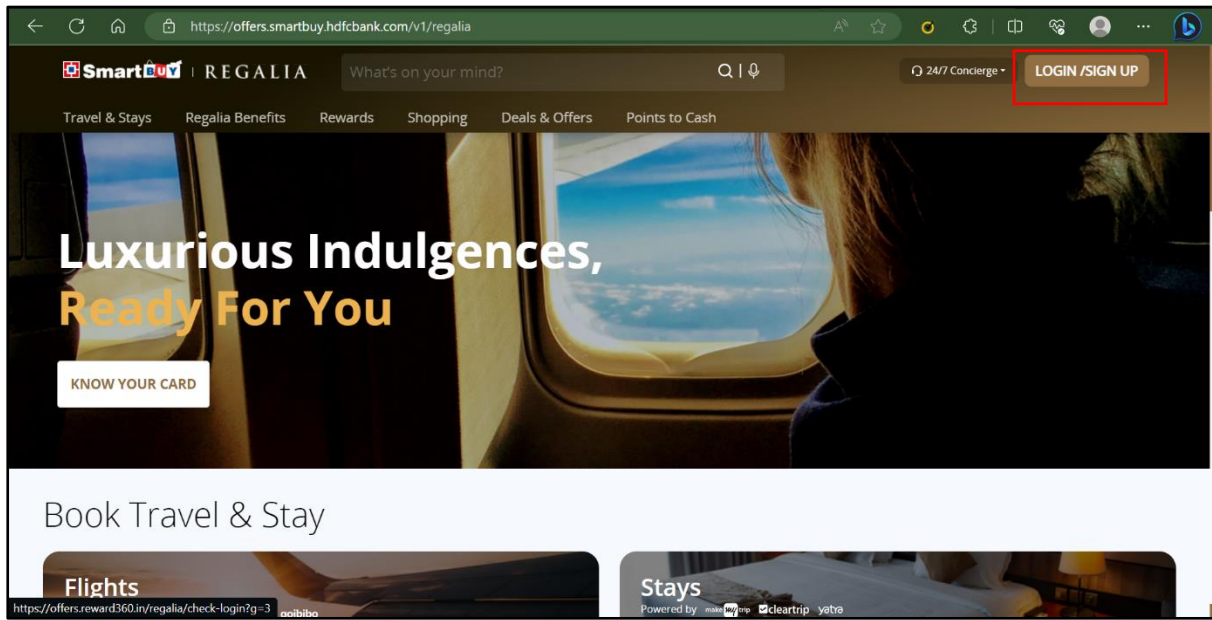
https://offers.smartbuy.hdfcbank.com/v1/regalia

SmartBUY | REGALIA

What's on your mind?

24/7 Concierge

LOGIN /SIGN UP

Travel & Stays Regalia Benefits Rewards Shopping Deals & Offers Points to Cash

Luxurious Indulgences, Ready For You

KNOW YOUR CARD

Book Travel & Stay

Flights

goibibo

Stays

Powered by makemytrip cleartrip yatra

https://offers.reward360.in/regalia/check-login?g=3